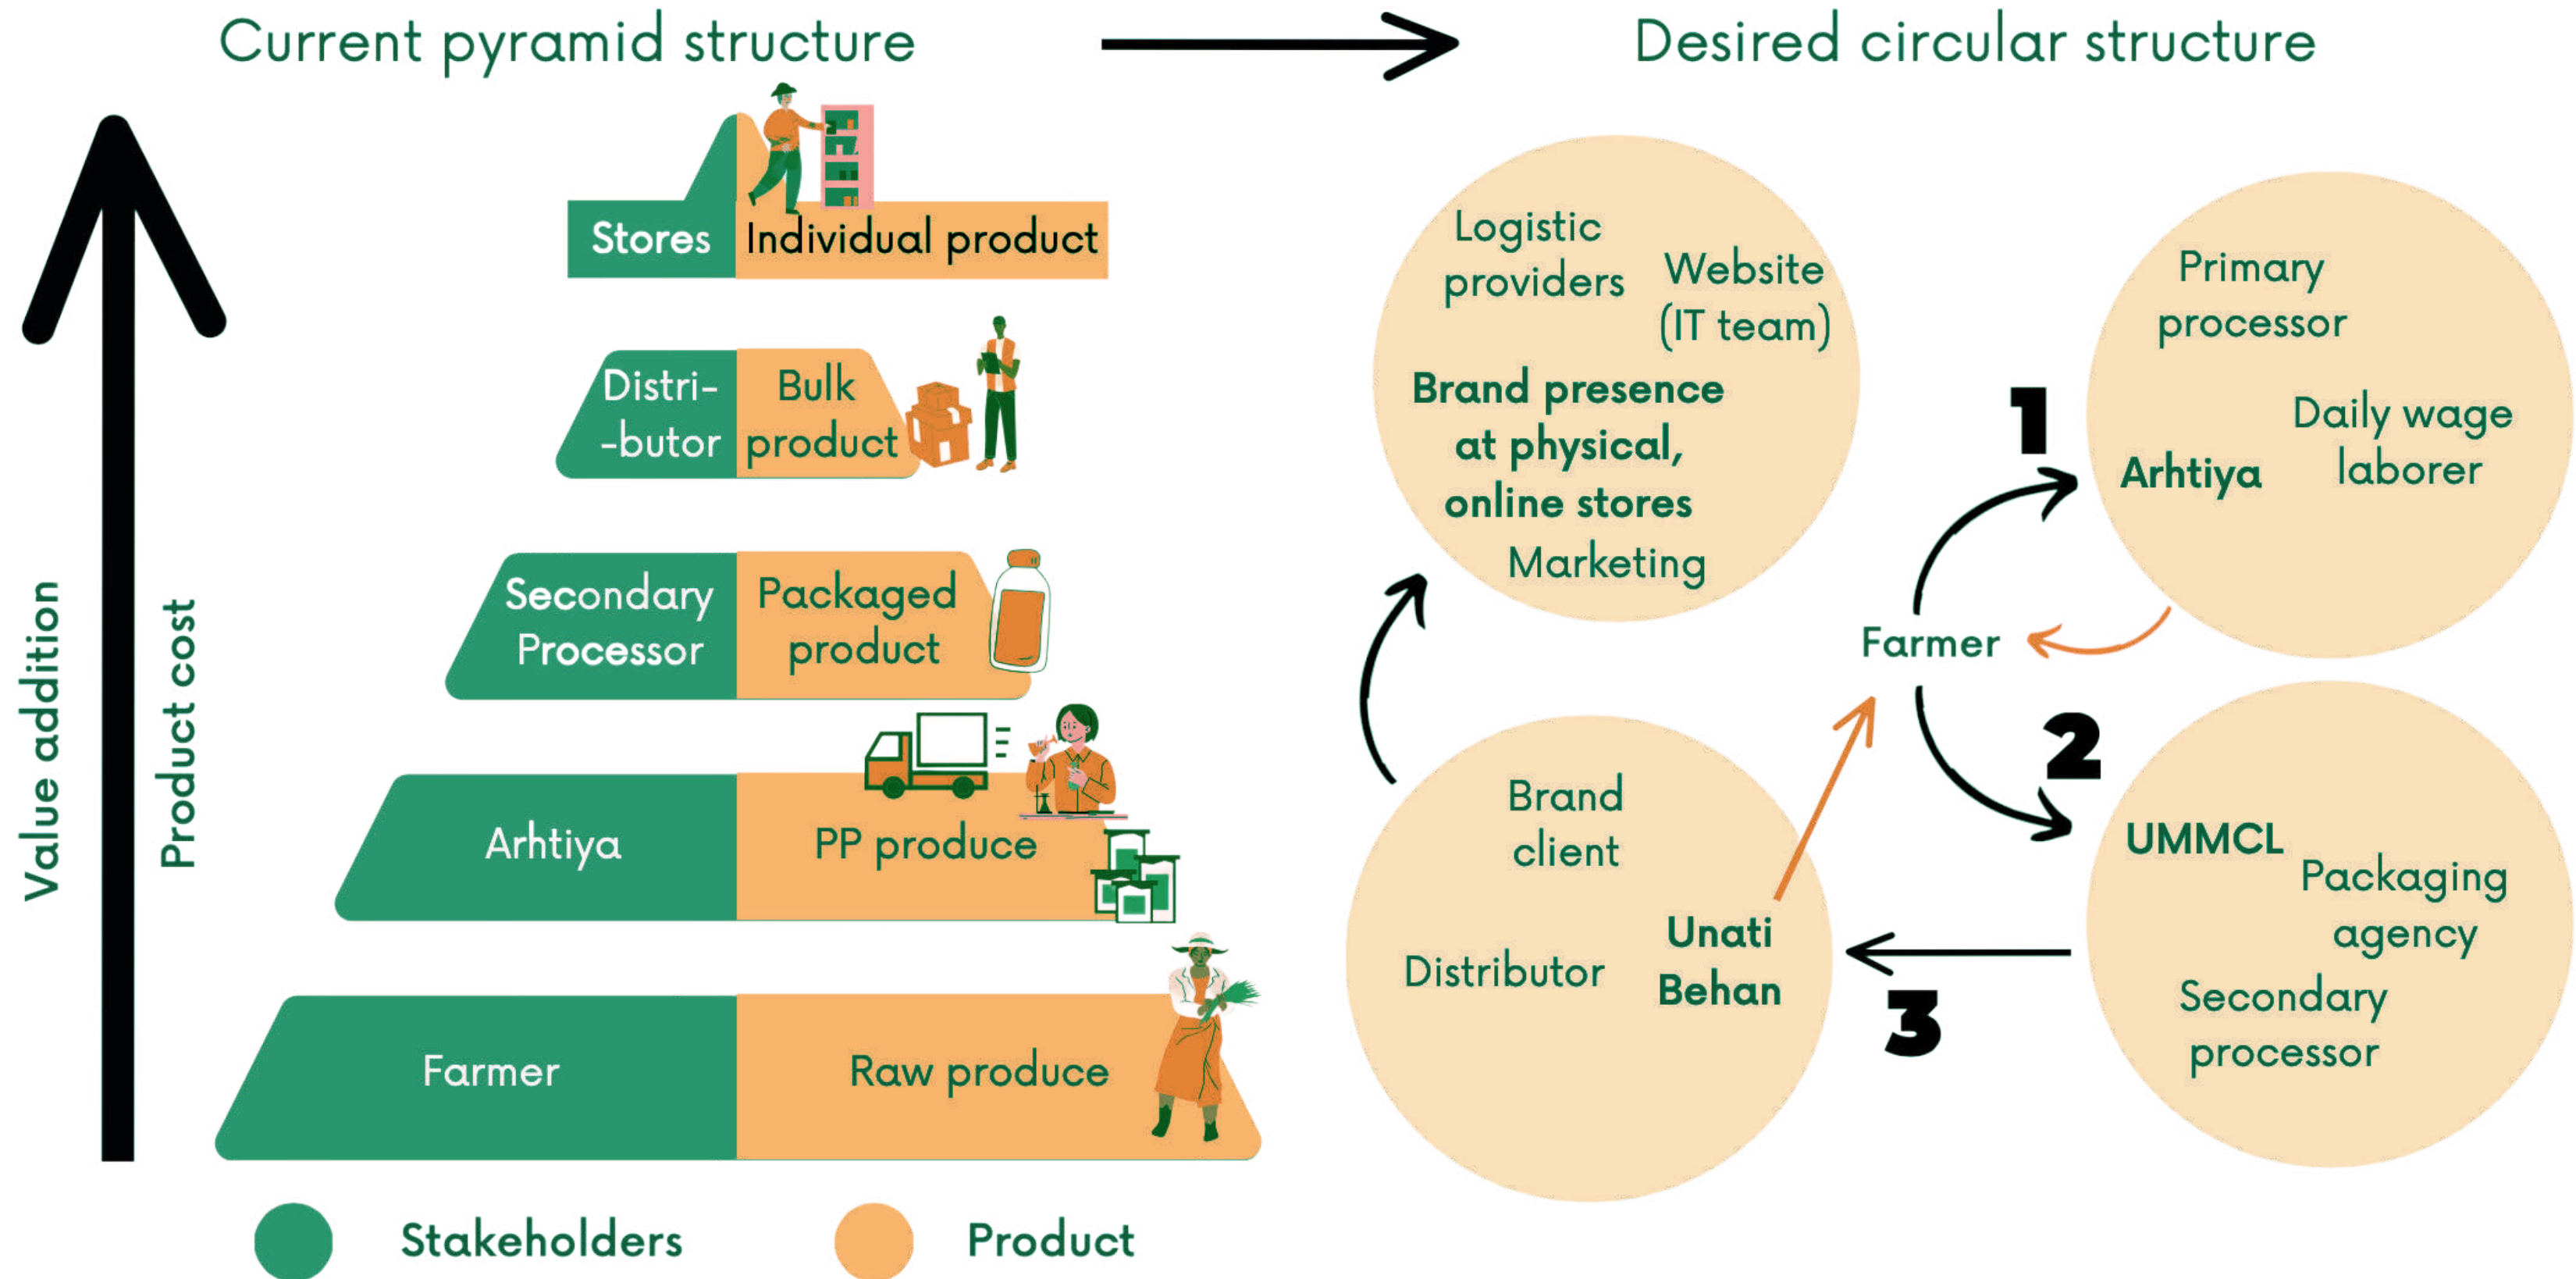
Current pyramid structure

Desired circular structure

Value addition

Product cost

Stores | Individual product

Distri-butor | Bulk product

Secondary Processor | Packaged product

Arhtiya | PP produce

Farmer | Raw produce

Stakeholders

Product

Logistic providers

Website (IT team)

Brand presence at physical, online stores

Marketing

Primary processor

Daily wage laborer

Arhtiya

1

Farmer

2

UMMCL

Packaging agency

Secondary processor

3

Brand client

Distributor

Unati Behan